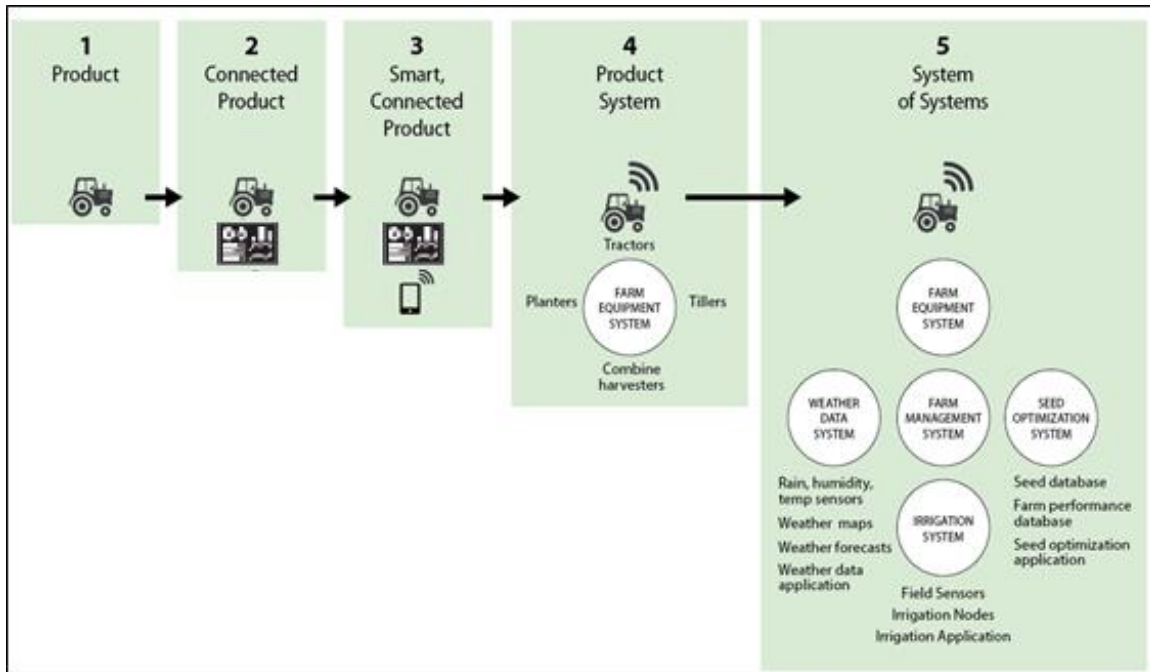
1
Product

2
Connected
Product

3
Smart,
Connected
Product

4
Product
System

Tractors
Planters
FARM EQUIPMENT SYSTEM
Tillers
Combine harvesters

5
System
of Systems

FARM EQUIPMENT SYSTEM

WEATHER DATA SYSTEM

FARM MANAGEMENT SYSTEM

SEED OPTIMIZATION SYSTEM

Rain, humidity, temp sensors
Weather maps
Weather forecasts
Weather data application

IRRIGATION SYSTEM

Seed database
Farm performance database
Seed optimization application

Field Sensors
Irrigation Nodes
Irrigation Application